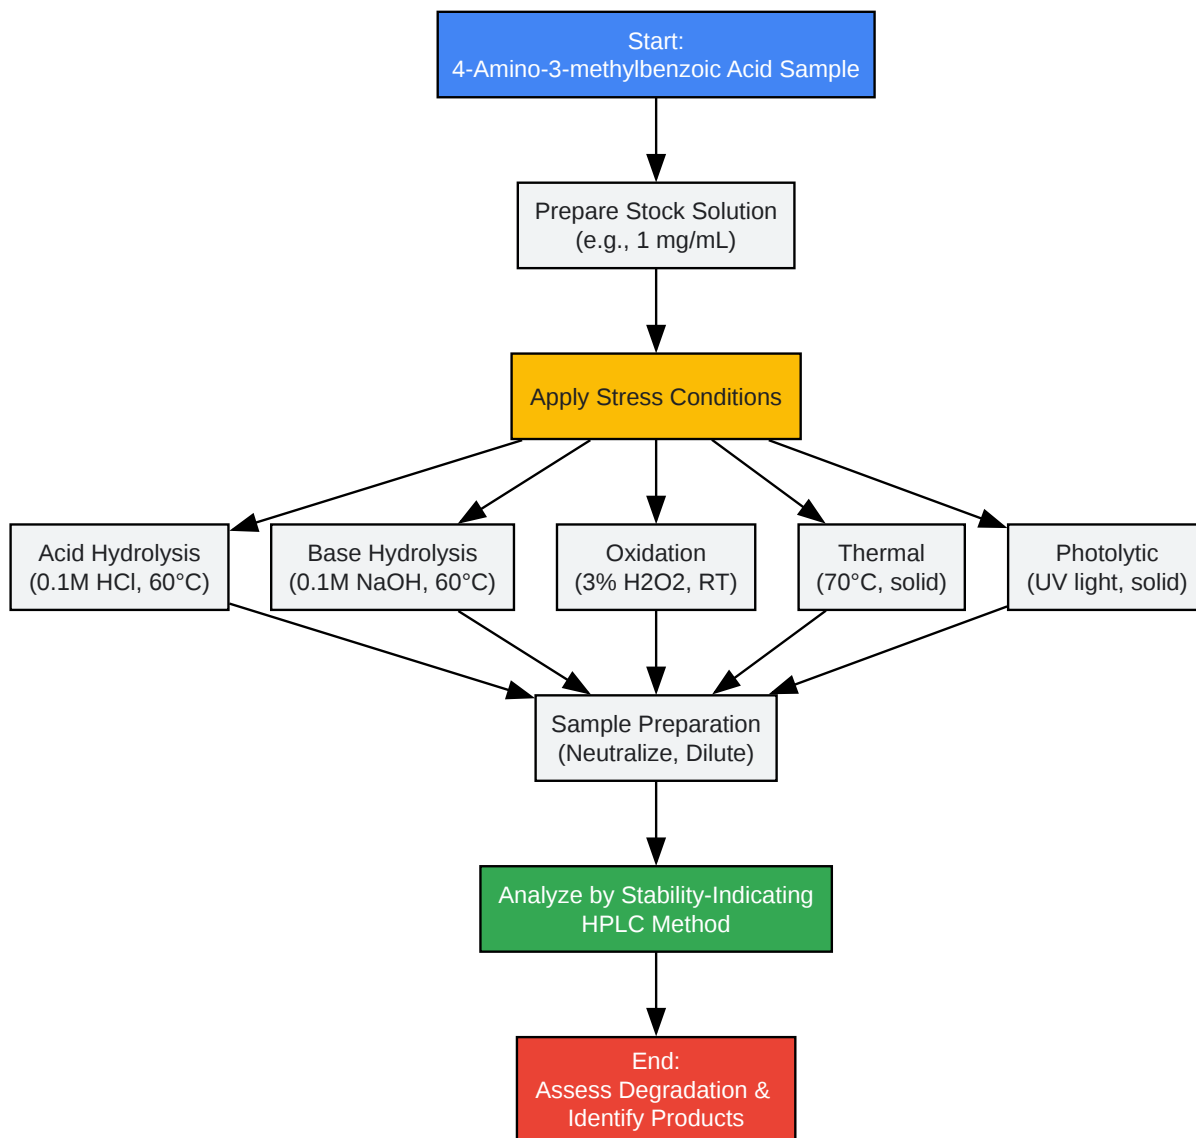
Start:
4-Amino-3-methylbenzoic Acid Sample

Prepare Stock Solution
(e.g., 1 mg/mL)

Apply Stress Conditions

Acid Hydrolysis
(0.1M HCl, 60°C)

Base Hydrolysis
(0.1M NaOH, 60°C)

Oxidation
(3% H2O2, RT)

Thermal
(70°C, solid)

Photolytic
(UV light, solid)

Sample Preparation
(Neutralize, Dilute)

Analyze by Stability-Indicating
HPLC Method

End:
Assess Degradation &
Identify Products